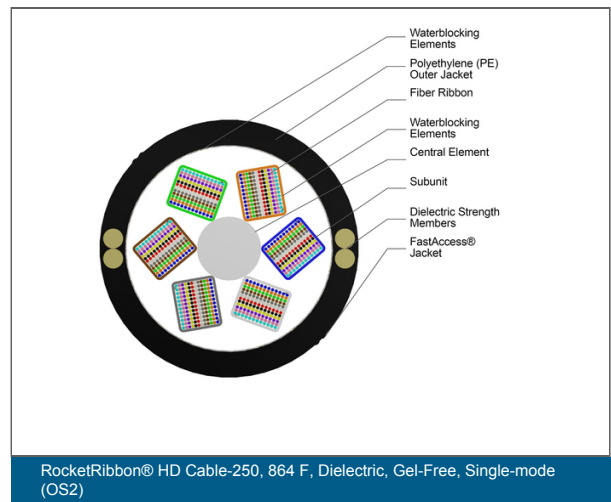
Waterblocking Elements

Polyethylene (PE) Outer Jacket

Fiber Ribbon

Waterblocking Elements

Central Element

Subunit

Dielectric Strength Members

FastAccess® Jacket

RocketRibbon® HD Cable-250, 864 F, Dielectric, Gel-Free, Single-mode (OS2)